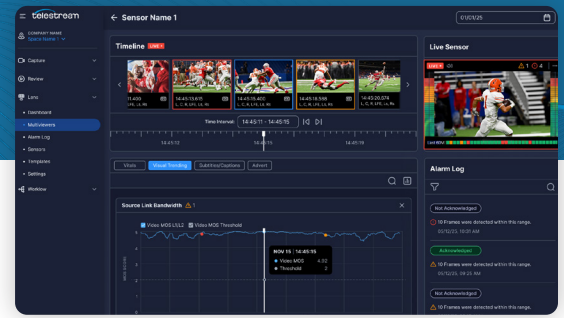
telestream

COMPANY NAME
Space Name 1

Capture
Review
Lens
Dashboard
Multiviewers
Alarm Log
Sensors
Templates
Settings
Workflow

← Sensor Name 1

01/01/25

Timeline LIVE

11:400
L, C, R, LS, Rs

14:45:13.615
L, C, R, LS, Rs

14:45:15.400
L, C, R, LS, Rs

14:45:16.586
L, C, R, LS, Rs

14:45:20.074
L, C, R, LS, Rs

Time Interval 14:45:11 - 14:45:15

14:45:13
14:45:15
14:45:19

Vitals
Visual Trending
Subtitles/Captions
Advert

Source Link Bandwidth ⚠ 1

Video MOS LVL2
Video MOS Threshold

NOV 15 | 14:45:15
Video MOS 4.52
Threshold 2

Live Sensor

LIVE

Alarm Log

Not Acknowledged
10 Frames were detected within this range.
01/12/25, 10:44:03 PM

Acknowledged
10 Frames were detected within this range.
01/12/25, 09:25:45 PM

Not Acknowledged
10 Frames were detected within this range.
01/12/25, 09:25:45 PM